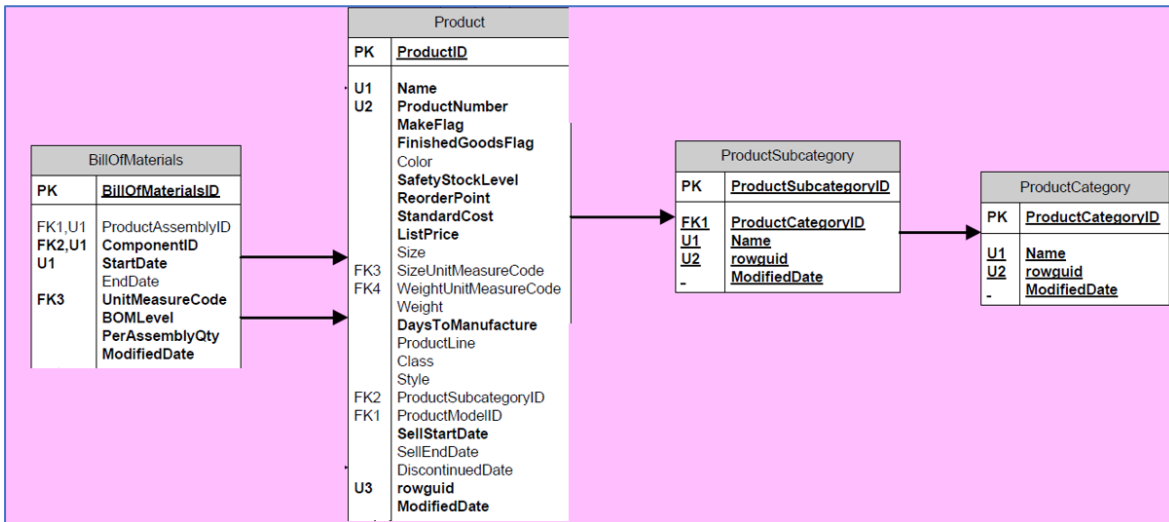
BillOfMaterials

| PK | BillOfMaterialsID |
|---|---|
| FK1,U1 | ProductAssemblyID |
| FK2,U1 | ComponentID |
| U1 | StartDate |
| | EndDate |
| FK3 | UnitMeasureCode |
| | BOMLevel |
| | PerAssemblyQty |
| | ModifiedDate |

Product

| PK | ProductID |
|---|---|
| U1 | Name |
| U2 | ProductNumber |
| | MakeFlag |
| | FinishedGoodsFlag |
| | Color |
| | SafetyStockLevel |
| | ReorderPoint |
| | StandardCost |
| | ListPrice |
| | Size |
| FK3 | SizeUnitMeasureCode |
| FK4 | WeightUnitMeasureCode |
| | Weight |
| | DaysToManufacture |
| | ProductLine |
| | Class |
| | Style |
| FK2 | ProductSubcategoryID |
| FK1 | ProductModelID |
| | SellStartDate |
| | SellEndDate |
| | DiscontinuedDate |
| U3 | rowguid |
| | ModifiedDate |

ProductSubcategory

| PK | ProductSubcategoryID |
|---|---|
| FK1 | ProductCategoryID |
| U1 | Name |
| U2 | rowguid |
| - | ModifiedDate |

ProductCategory

| PK | ProductCategoryID |
|---|---|
| U1 | Name |
| U2 | rowguid |
| - | ModifiedDate |